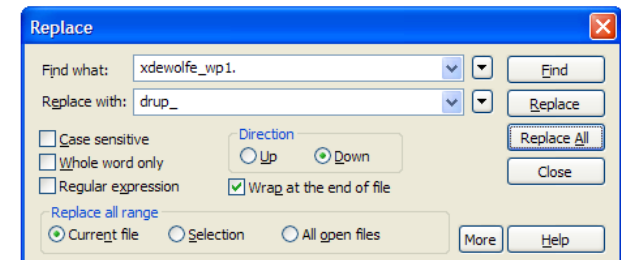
Replace

Find what: xdewolfe_wp1.

Replace with: drup_

Find

Replace

Replace All

Close

Case sensitive

Whole word only

Regular expression

Direction

Up

Down

Wrap at the end of file

Replace all range

Current file

Selection

All open files

More

Help